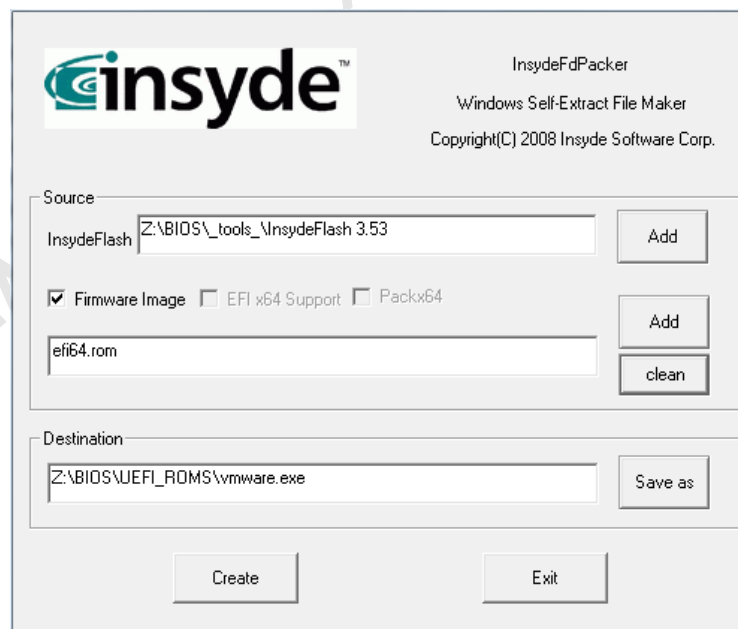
insyde™

InsydeFdPacker

Windows Self-Extract File Maker

Copyright(C) 2008 Insyde Software Corp.

Source

InsydeFlash Z:\BIOS\_tools_\InsydeFlash 3.53

Add

☑ Firmware Image ☐ EFI x64 Support ☐ Packx64

Add

efi64.rom

clean

Destination

Z:\BIOS\UEFI_ROMS\vmware.exe

Save as

Create

Exit